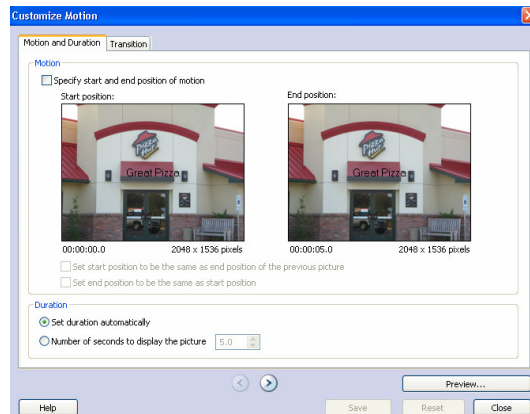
Customize Motion

Motion and Duration | Transition

Motion

Specify start and end position of motion

Start position:

Pizza Hut

Great Pizza

00:00:00.0 2048 x 1536 pixels

End position:

Pizza Hut

Great Pizza

00:00:05.0 2048 x 1536 pixels

Set start position to be the same as end position of the previous picture

Set end position to be the same as start position

Duration

Set duration automatically

Number of seconds to display the picture 5.0

Preview...

Help

Save

Reset

Close